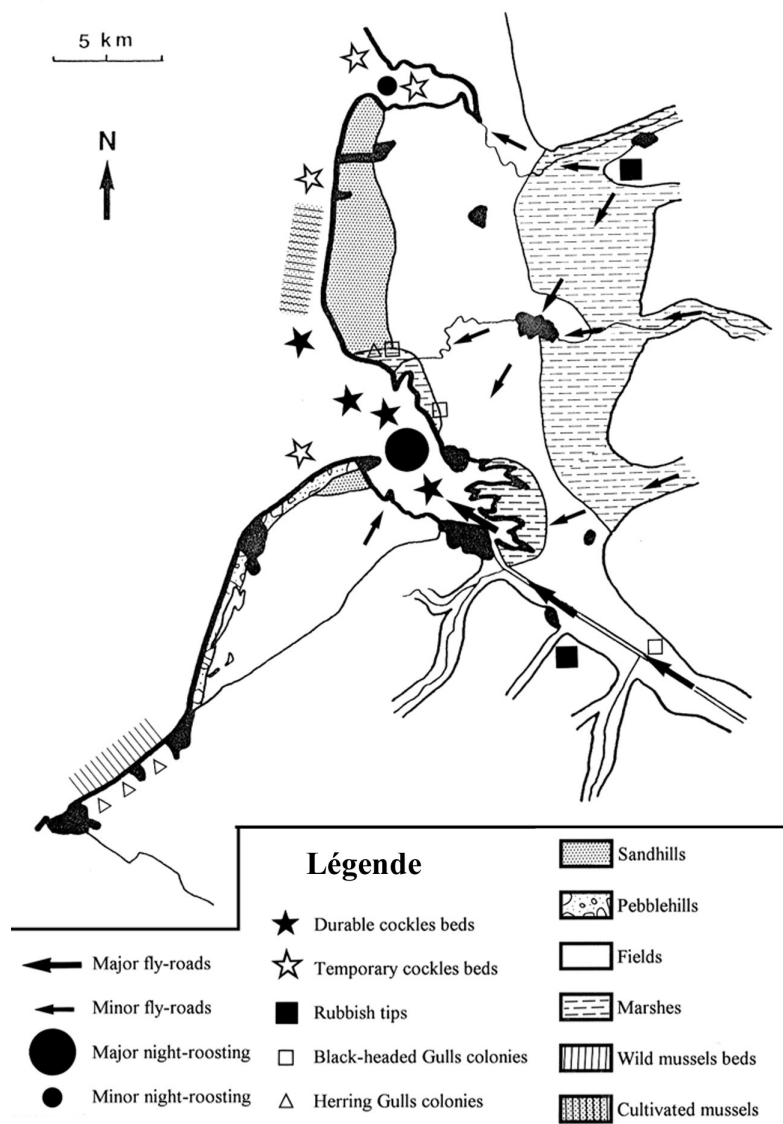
5 km

N

Légende

Durable cockles beds

Temporary cockles beds

Rubbish tips

Black-headed Gulls colonies

Herring Gulls colonies

Sandhills

Pebblehills

Fields

Marshes

Wild mussels beds

Cultivated mussels

Major fly-roads

Minor fly-roads

Major night-roosting

Minor night-roosting